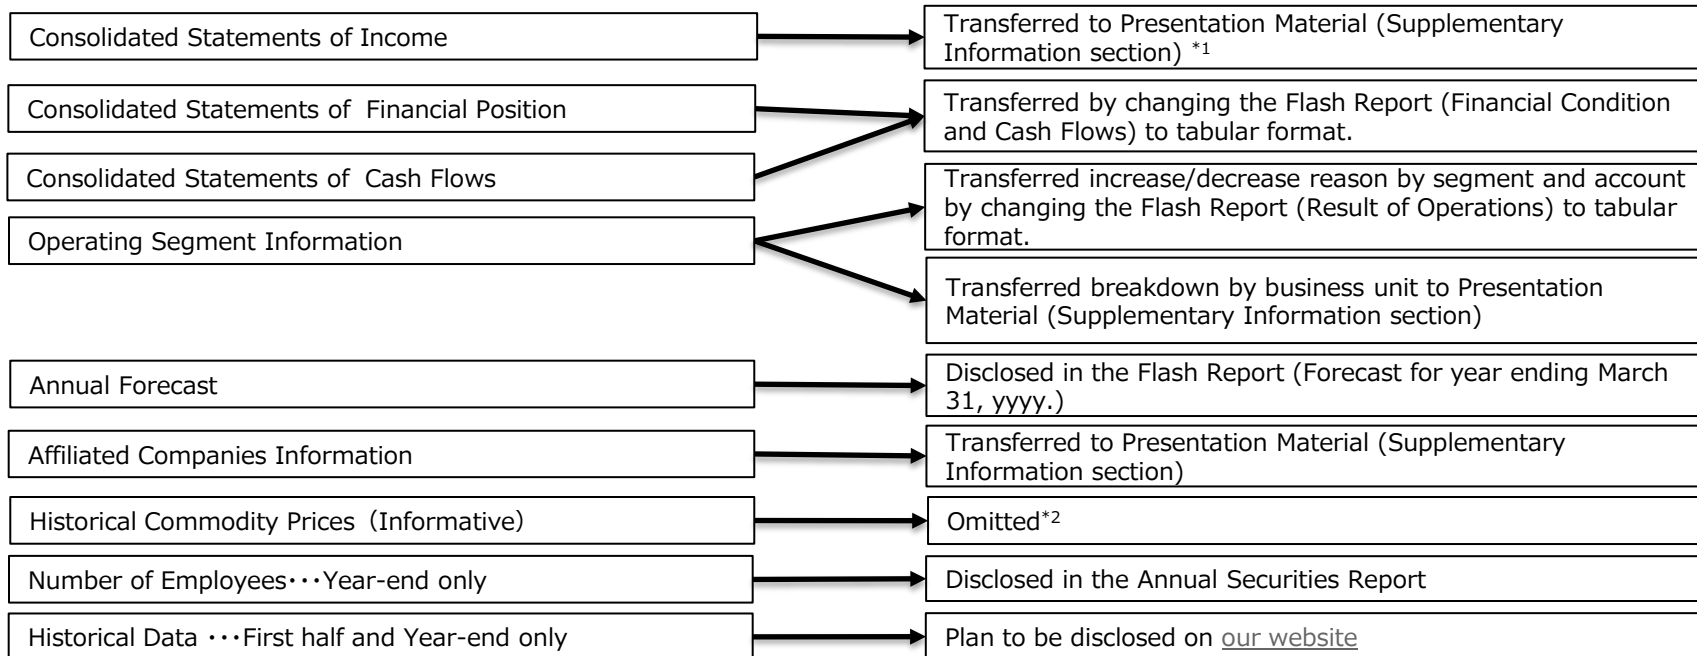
Consolidated Statements of Income

Transferred to Presentation Material (Supplementary Information section) *1

Consolidated Statements of Financial Position

Consolidated Statements of Cash Flows

Transferred by changing the Flash Report (Financial Condition and Cash Flows) to tabular format.

Operating Segment Information

Transferred increase/decrease reason by segment and account by changing the Flash Report (Result of Operations) to tabular format.

Transferred breakdown by business unit to Presentation Material (Supplementary Information section)

Annual Forecast

Disclosed in the Flash Report (Forecast for year ending March 31, yyyy.)

Affiliated Companies Information

Transferred to Presentation Material (Supplementary Information section)

Historical Commodity Prices（Informative）

Omitted*2

Number of Employees･･･Year-end only

Disclosed in the Annual Securities Report

Historical Data ･･･First half and Year-end only

Plan to be disclosed on our website